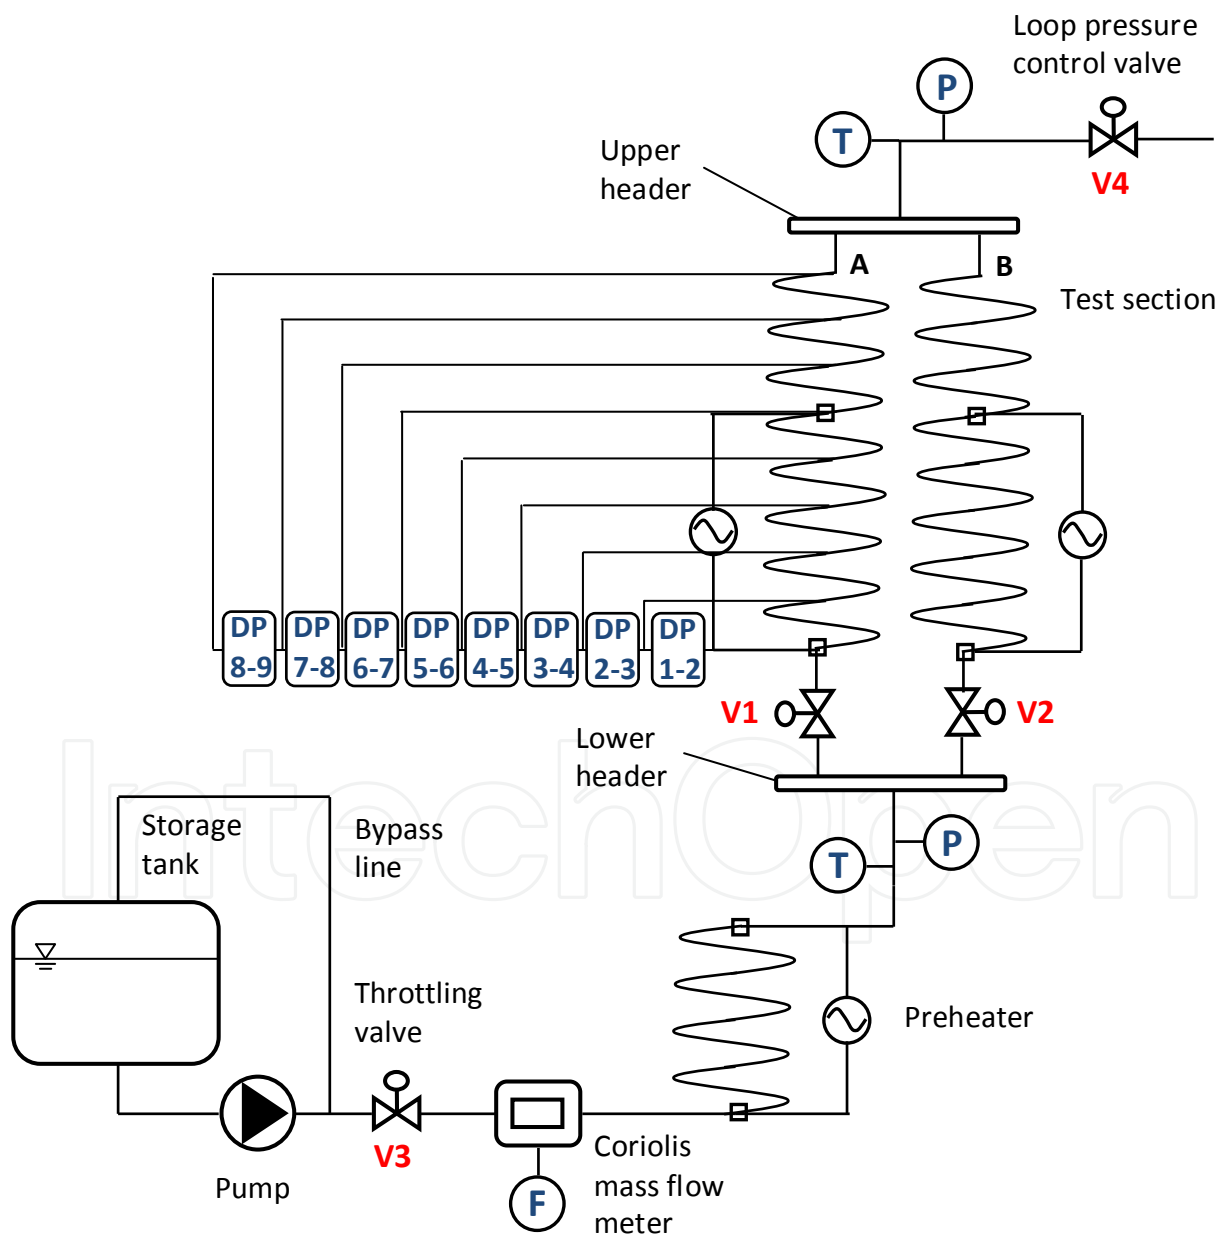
Loop pressure control valve

P

T

V4

Upper header

A

B

Test section

DP 8-9

DP 7-8

DP 6-7

DP 5-6

DP 4-5

DP 3-4

DP 2-3

DP 1-2

V1

V2

Lower header

Storage tank

Bypass line

P

T

Throttling valve

Preheater

Pump

V3

Coriolis mass flow meter

F

IntechOpen